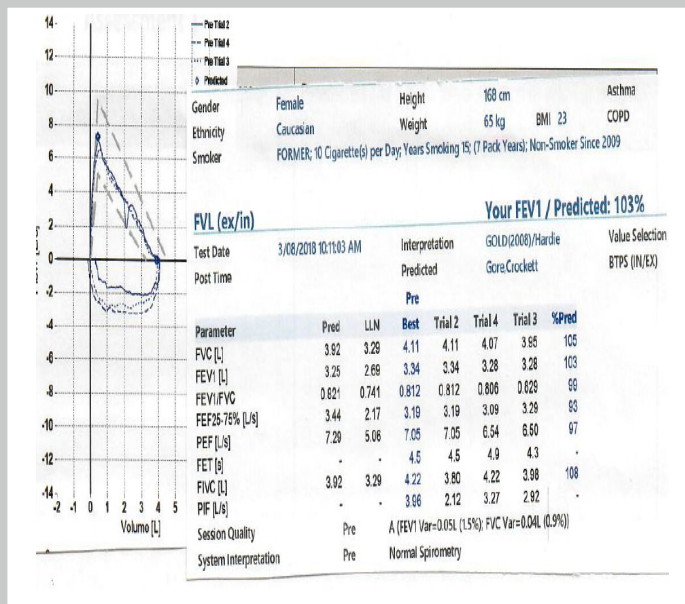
14
12
10
8
6
4
2
0
-2
-4
-6
-8
-10
-12
-14
-2 -1 0 1 2 3 4 5
Volume [L]

Pre Trial 2
Pre Trial 4
Pre Trial 3
Predicted

Gender Female
Ethnicity Caucasian
Smoker FORMER; 10 Cigarette(s) per Day; Years Smoking 15; (7 Pack Years); Non-Smoker Since 2009

Height 168 cm
Weight 65 kg BMI 23

Asthma
COPD

FVL (ex/in)

Your FEV1 / Predicted: 103%

Test Date 3/08/2018 10:11:03 AM
Post Time

Interpretation GOLD(2008)/Hardie
Predicted Gore,Crockett

Value Selection
BTPS (IN/EX)

| Parameter | Pred | LLN | Pre Best | Trial 2 | Trial 4 | Trial 3 | %Pred |
|---|---|---|---|---|---|---|---|
| FVC [L] | 3.92 | 3.29 | 4.11 | 4.11 | 4.07 | 3.95 | 105 |
| FEV1 [L] | 3.25 | 2.69 | 3.34 | 3.34 | 3.28 | 3.28 | 103 |
| FEV1/FVC | 0.821 | 0.741 | 0.812 | 0.812 | 0.806 | 0.829 | 99 |
| FEF25-75% [L/s] | 3.44 | 2.17 | 3.19 | 3.19 | 3.09 | 3.29 | 93 |
| PEF [L/s] | 7.29 | 5.06 | 7.05 | 7.05 | 6.54 | 6.50 | 97 |
| FET [s] | . | . | 4.5 | 4.5 | 4.9 | 4.3 | . |
| FIVC [L] | 3.92 | 3.29 | 4.22 | 3.80 | 4.22 | 3.98 | 108 |
| PIF [L/s] | . | . | 3.96 | 2.12 | 3.27 | 2.92 | . |

Session Quality Pre A (FEV1 Var=0.05L (1.5%); FVC Var=0.04L (0.9%))
System Interpretation Pre Normal Spirometry